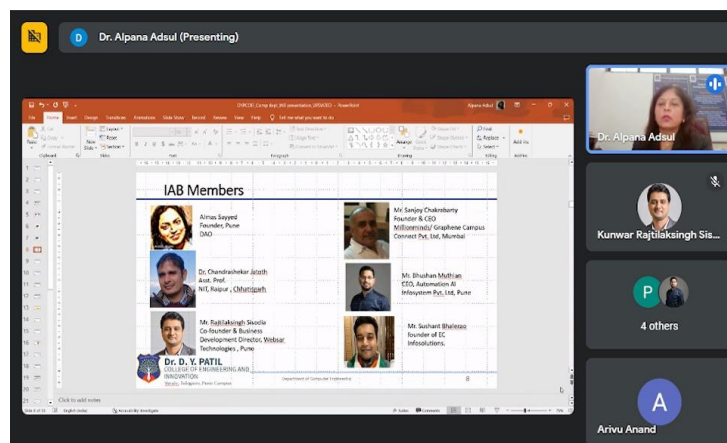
D Dr. Alpana Adsul (Presenting)

IAB Members

Almas Sayyed
Founder, Pune
DAO

Dr. Chandrashekar Jatoth
Asst. Prof.
NIT, Raipur , Chhatisgarh

Mr. Rajtilaksingh Sisodia
Co-Founder & Business Development Director, Websar Technologies , Pune

Mr. Sanjoy Chakraborty
Founder & CEO
Millionminds/ Graphene Campus Connect Pvt. Ltd, Mumbai

Mr. Bhushan Muthiyan
CEO, Automation AI Infosystem Pvt. Ltd, Pune

Mr. Sushant Bhalerao
founder of EC Infosolutions.

Dr. D. Y. PATIL
COLLEGE OF ENGINEERING AND INNOVATION
Varale, Talegaon, Pune Campus

Department of Computer Engineering

Click to add notes

Dr. Alpana Adsul

Kunwar Rajtilaksingh Sis...

P
4 others

A
Arivu Anand